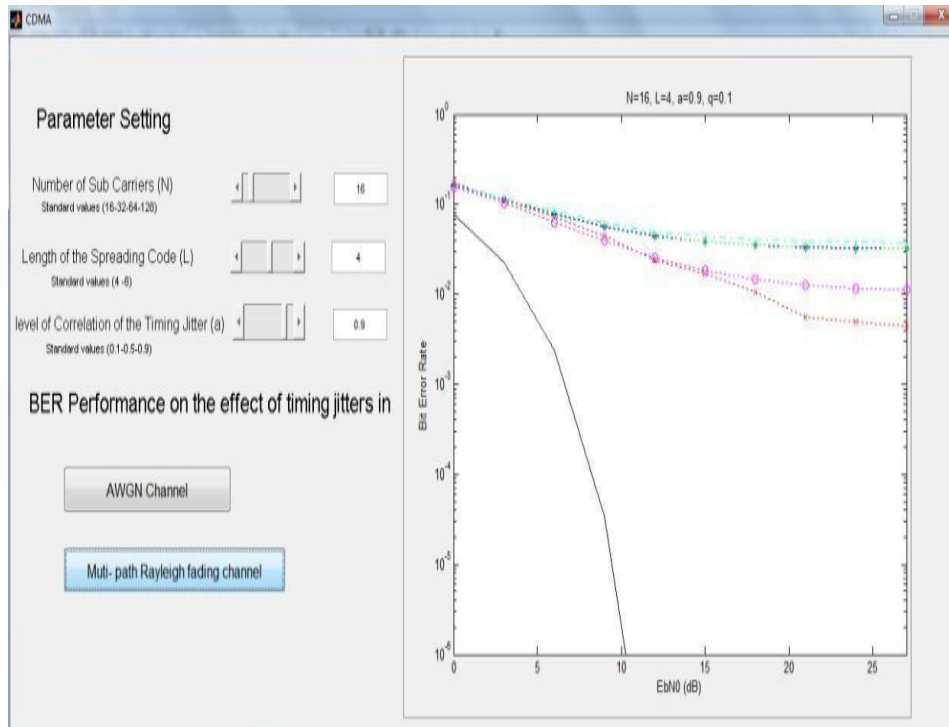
CDMA

Parameter Setting

Number of Sub Carriers (N)
Standard values (16-32-64-128)
16

Length of the Spreading Code (L)
Standard values (4 -8)
4

level of Correlation of the Timing Jitter (a)
Standard values (0.1-0.5-0.9)
0.9

BER Performance on the effect of timing jitters in

AWGN Channel

Muti- path Rayleigh fading channel

N=16, L=4, a=0.9, q=0.1

Bit Error Rate

$10^0$
$10^{-1}$
$10^{-2}$
$10^{-3}$
$10^{-4}$
$10^{-5}$
$10^{-6}$

0
5
10
15
20
25

EbN0 (dB)